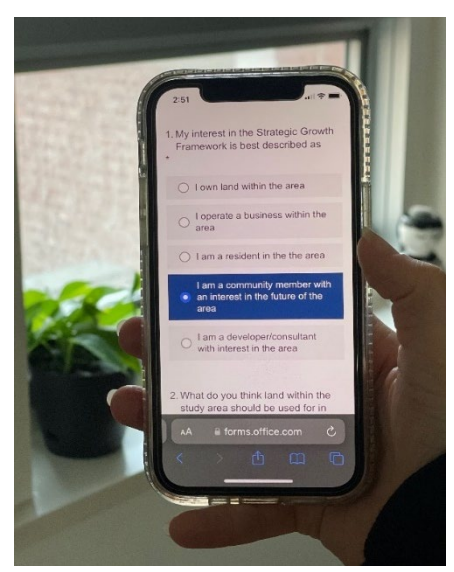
2:51

1. My interest in the Strategic Growth Framework is best described as
*

I own land within the area

I operate a business within the area

I am a resident in the the area

I am a community member with an interest in the future of the area

I am a developer/consultant with interest in the area

2. What do you think land within the study area should be used for in

AA forms.office.com